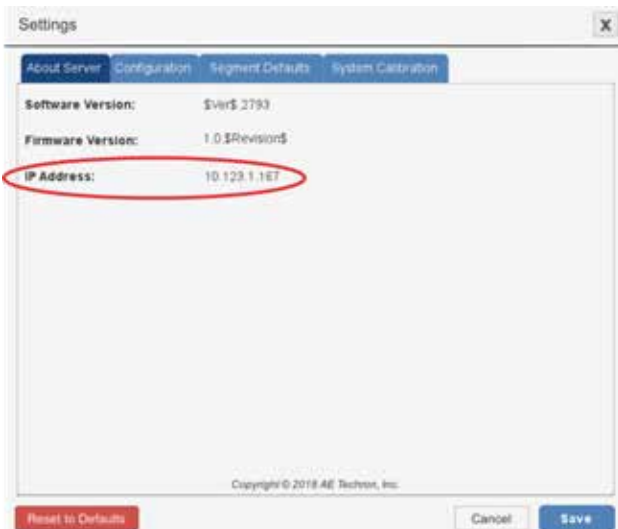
Settings

X

About Server | Configuration | Segment Defaults | System Calibration

Software Version: $Ver$.2793

Firmware Version: 1.0.$Revision$

IP Address: 10.123.1.167

Copyright © 2018 AE Techron, Inc.

Reset to Defaults

Cancel

Save